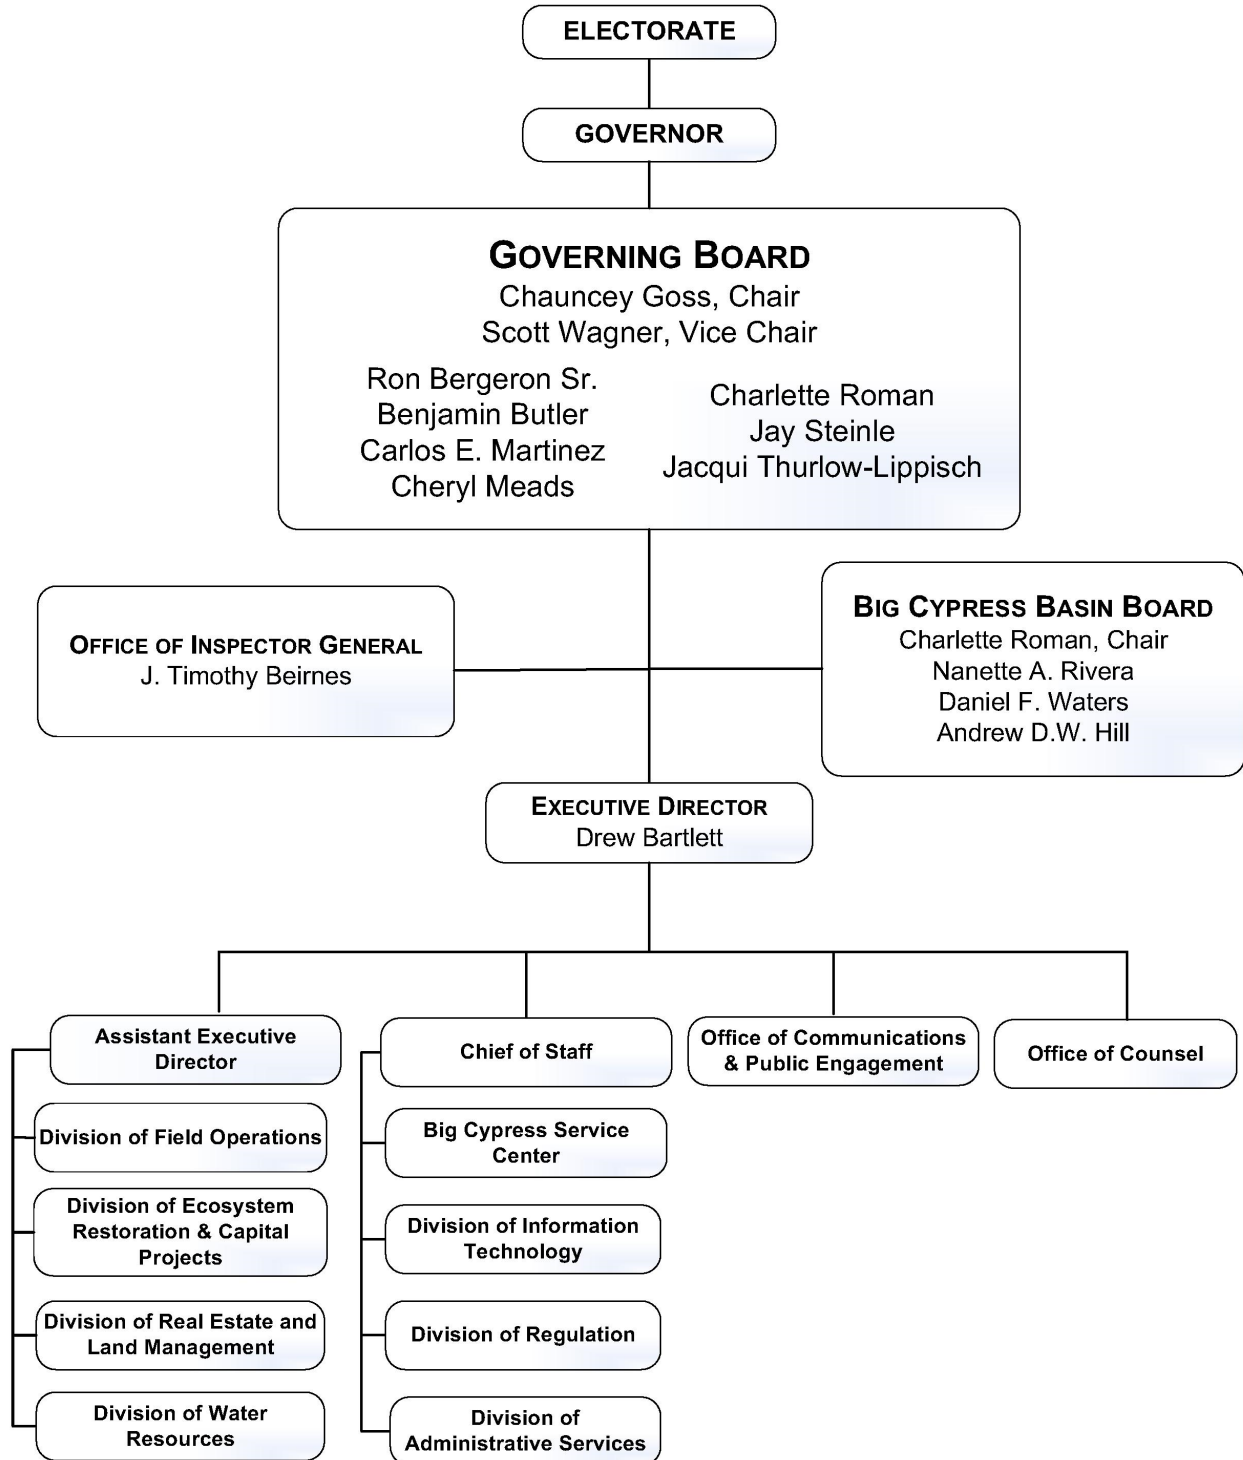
ELECTORATE

GOVERNOR

GOVERNING BOARD
Chauncey Goss, Chair
Scott Wagner, Vice Chair

Ron Bergeron Sr.
Benjamin Butler
Carlos E. Martinez
Cheryl Meads

Charlette Roman
Jay Steinle
Jacqui Thurlow-Lippisch

OFFICE OF INSPECTOR GENERAL
J. Timothy Beirnes

BIG CYPRESS BASIN BOARD
Charlette Roman, Chair
Nanette A. Rivera
Daniel F. Waters
Andrew D.W. Hill

EXECUTIVE DIRECTOR
Drew Bartlett

Assistant Executive Director

Division of Field Operations

Division of Ecosystem Restoration & Capital Projects

Division of Real Estate and Land Management

Division of Water Resources

Chief of Staff

Big Cypress Service Center

Division of Information Technology

Division of Regulation

Division of Administrative Services

Office of Communications & Public Engagement

Office of Counsel